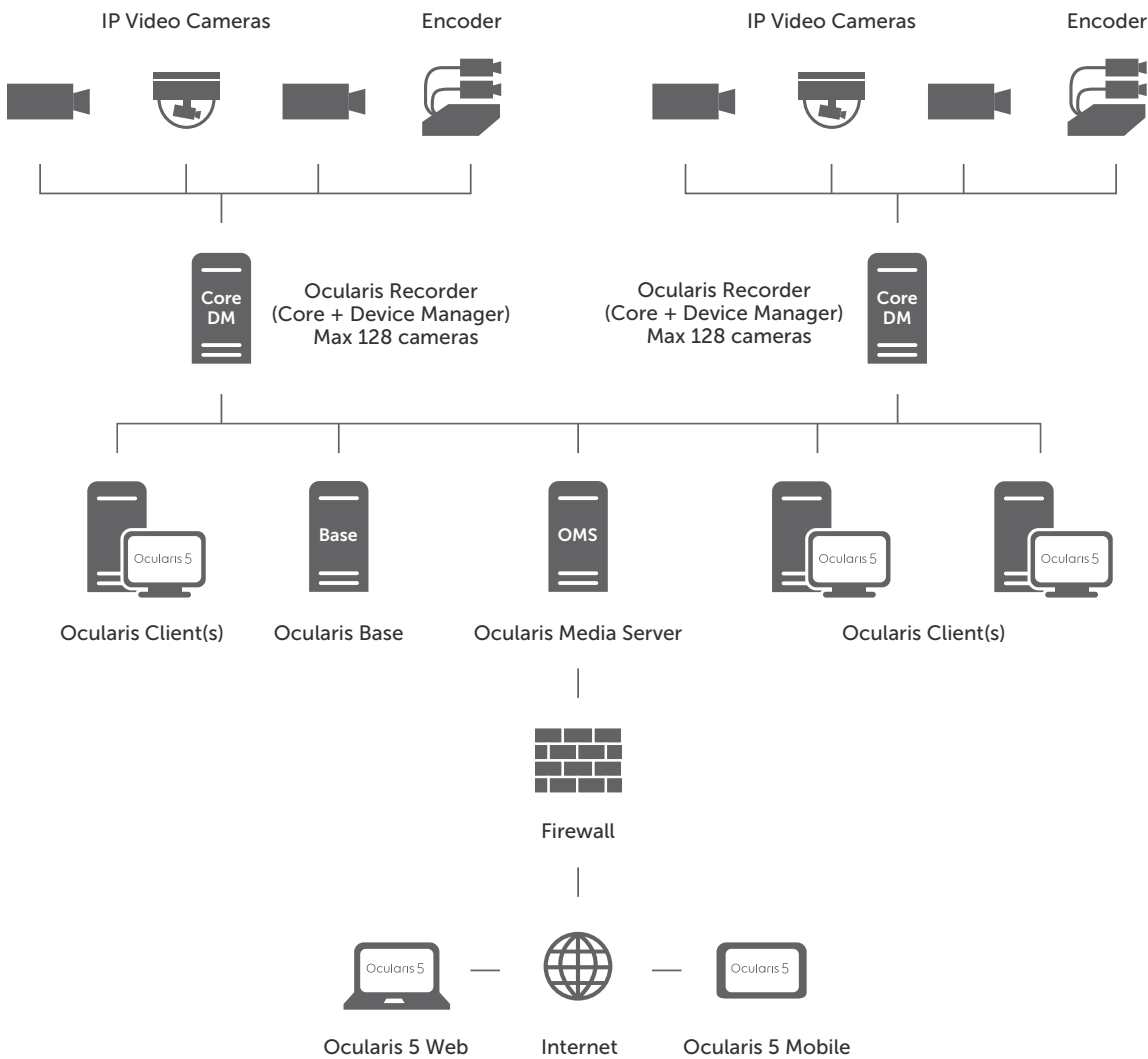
IP Video Cameras

Encoder

IP Video Cameras

Encoder

Core DM

Ocularis Recorder (Core + Device Manager) Max 128 cameras

Ocularis Recorder (Core + Device Manager) Max 128 cameras

Core DM

Ocularis 5

Base

OMS

Ocularis 5

Ocularis 5

Ocularis Client(s)

Ocularis Base

Ocularis Media Server

Ocularis Client(s)

Firewall

Ocularis 5

Ocularis 5

Ocularis 5 Web

Internet

Ocularis 5 Mobile